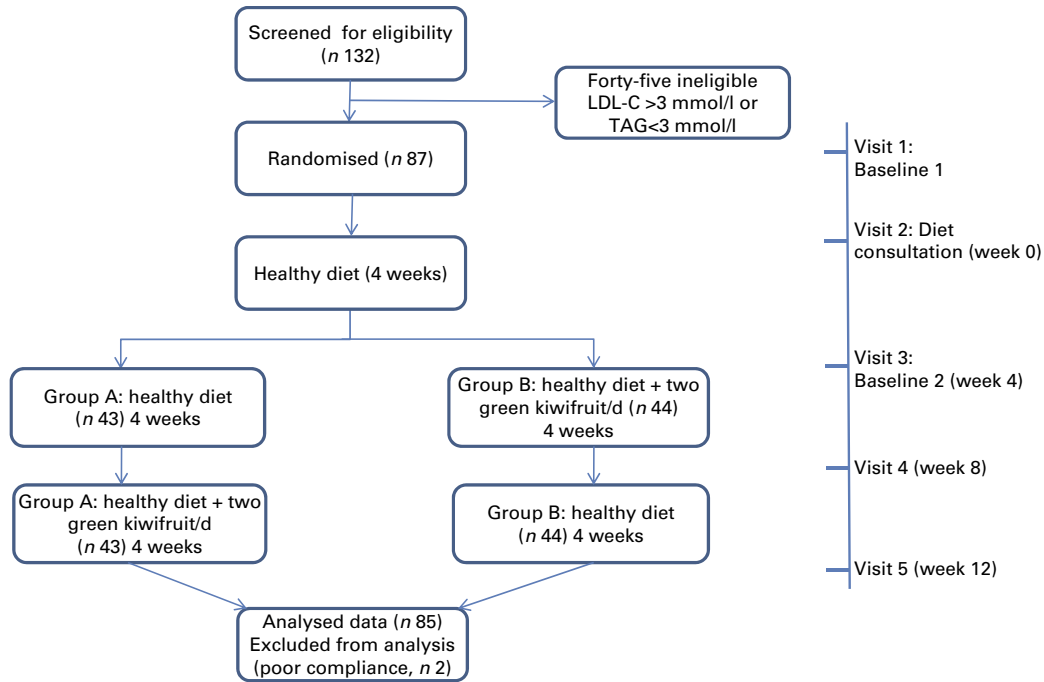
Screened for eligibility
($n$ 132)

Forty-five ineligible
LDL-C >3 mmol/l or
TAG<3 mmol/l

Randomised ($n$ 87)

Healthy diet (4 weeks)

Group A: healthy diet
($n$ 43) 4 weeks

Group B: healthy diet + two green kiwifruit/d ($n$ 44)
4 weeks

Group A: healthy diet + two green kiwifruit/d
($n$ 43) 4 weeks

Group B: healthy diet
($n$ 44) 4 weeks

Analysed data ($n$ 85)
Excluded from analysis
(poor compliance, $n$ 2)

Visit 1:
Baseline 1

Visit 2: Diet consultation (week 0)

Visit 3:
Baseline 2 (week 4)

Visit 4 (week 8)

Visit 5 (week 12)